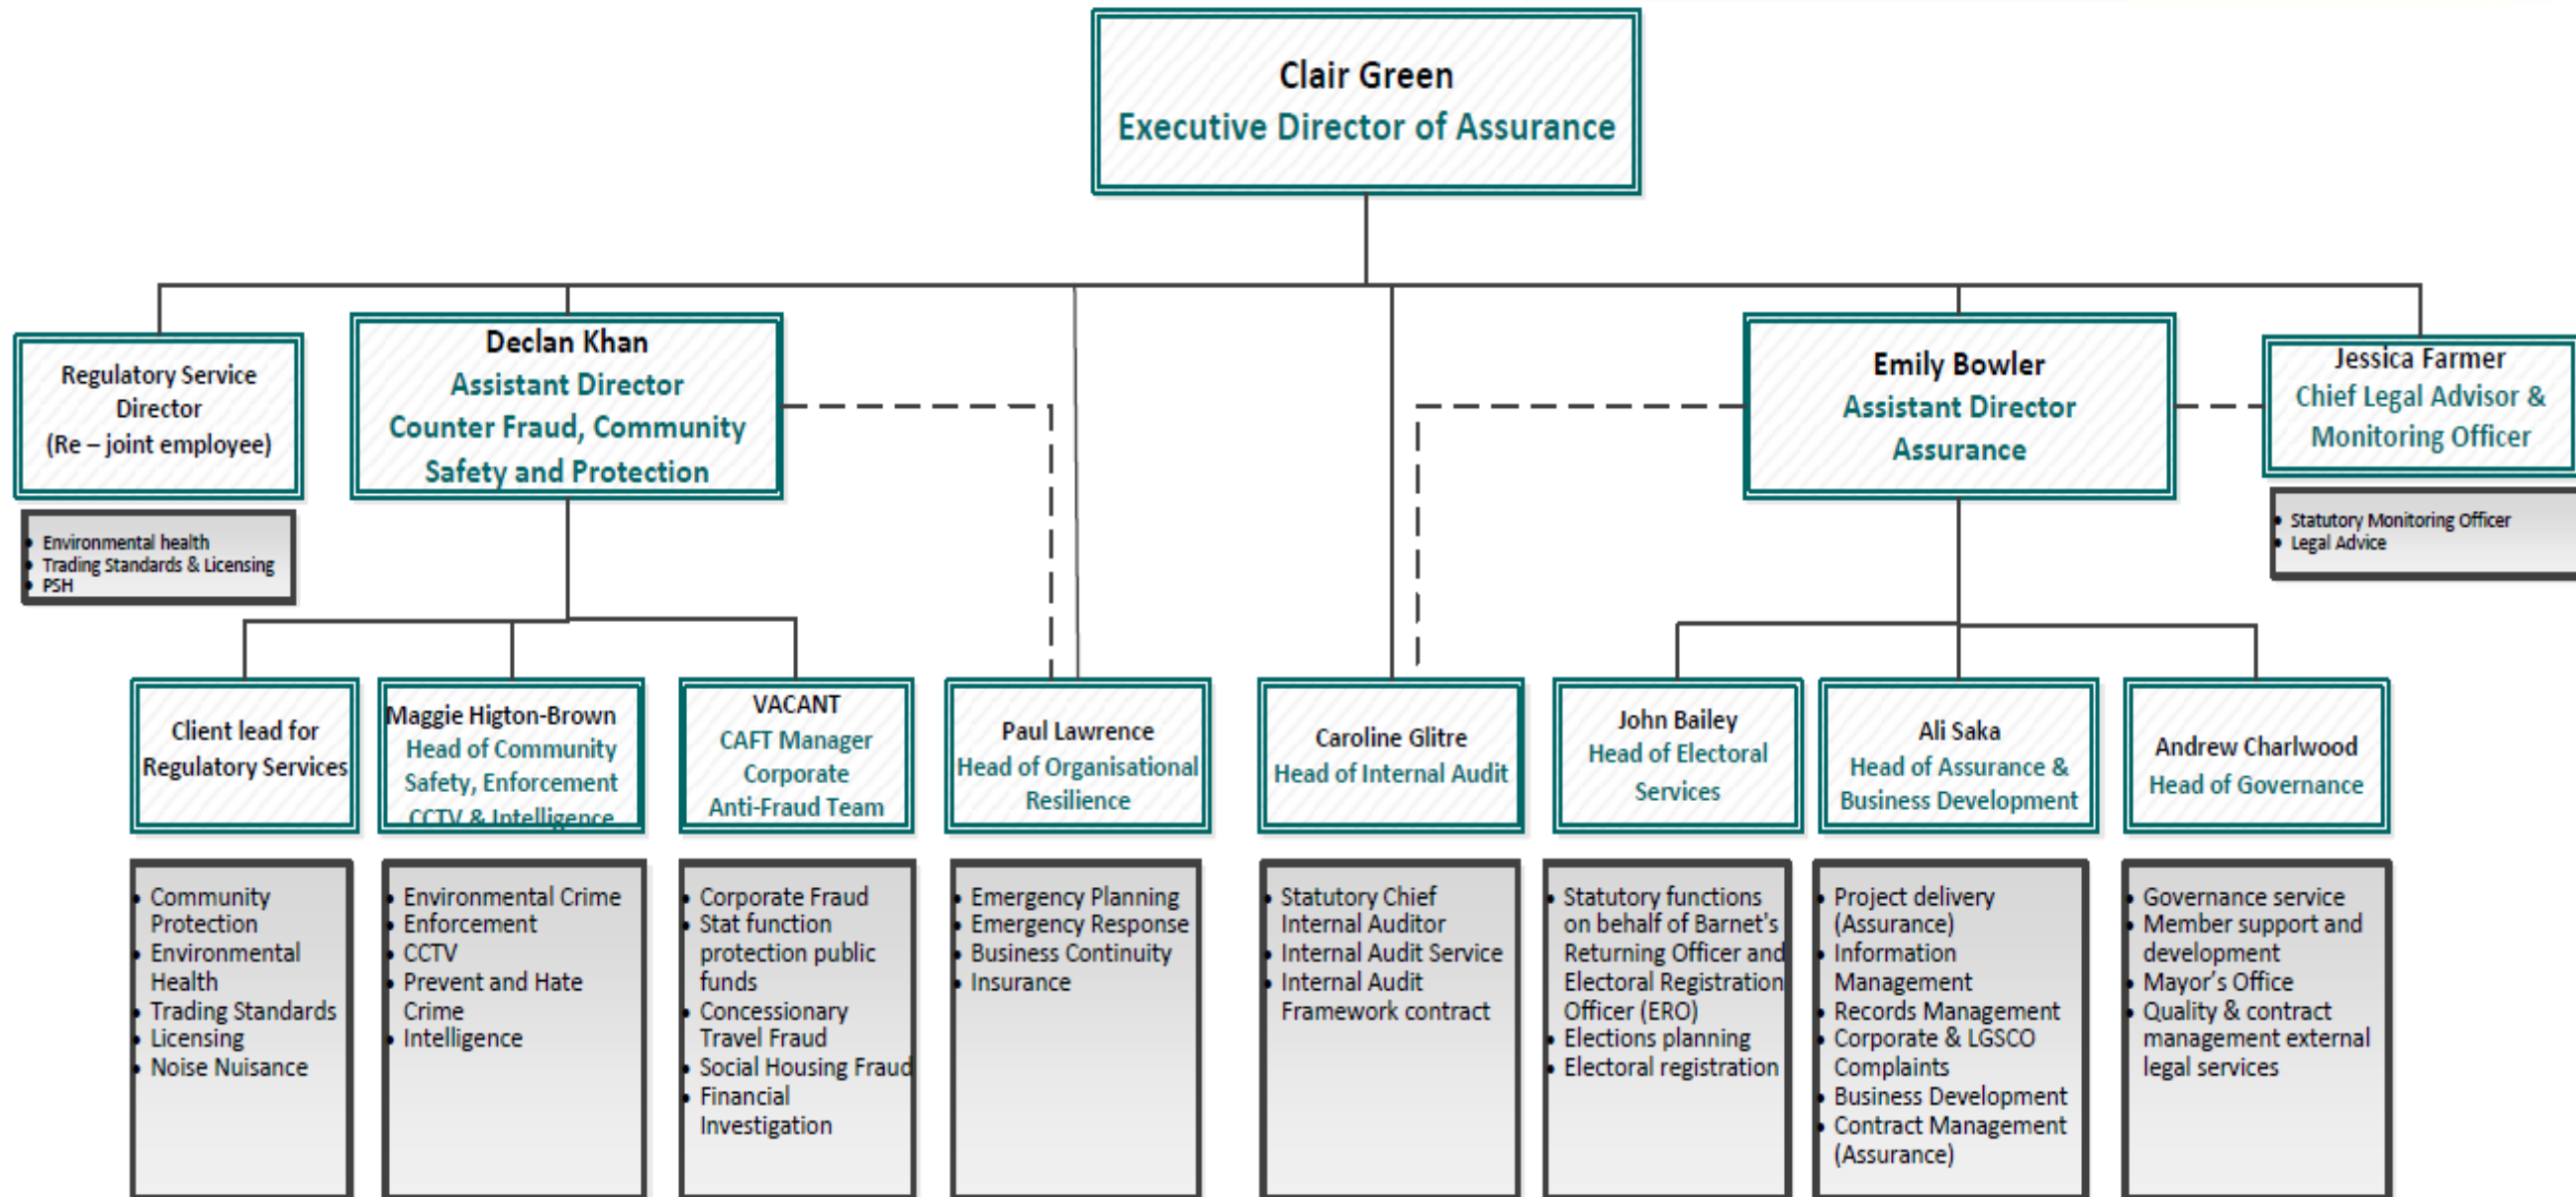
Clair Green
Executive Director of Assurance

Regulatory Service Director
(Re – joint employee)

- Environmental health
- Trading Standards & Licensing
- PSH

Declan Khan
Assistant Director
Counter Fraud, Community Safety and Protection

Emily Bowler
Assistant Director
Assurance

Jessica Farmer
Chief Legal Advisor & Monitoring Officer

- Statutory Monitoring Officer
- Legal Advice

Client lead for Regulatory Services

- Community Protection
- Environmental Health
- Trading Standards
- Licensing
- Noise Nuisance

Maggie Higton-Brown
Head of Community Safety, Enforcement CCTV & Intelligence

- Environmental Crime Enforcement
- CCTV
- Prevent and Hate Crime
- Intelligence

VACANT
CAFT Manager
Corporate Anti-Fraud Team

- Corporate Fraud
- Stat function protection public funds
- Concessionary Travel Fraud
- Social Housing Fraud
- Financial Investigation

Paul Lawrence
Head of Organisational Resilience

- Emergency Planning
- Emergency Response
- Business Continuity
- Insurance

Caroline Glitre
Head of Internal Audit

- Statutory Chief Internal Auditor
- Internal Audit Service
- Internal Audit Framework contract

John Bailey
Head of Electoral Services

- Statutory functions on behalf of Barnet's Returning Officer and Electoral Registration Officer (ERO)
- Elections planning
- Electoral registration

Ali Saka
Head of Assurance & Business Development

- Project delivery (Assurance)
- Information Management
- Records Management
- Corporate & LGSCO Complaints
- Business Development
- Contract Management (Assurance)

Andrew Charlwood
Head of Governance

- Governance service
- Member support and development
- Mayor's Office
- Quality & contract management external legal services